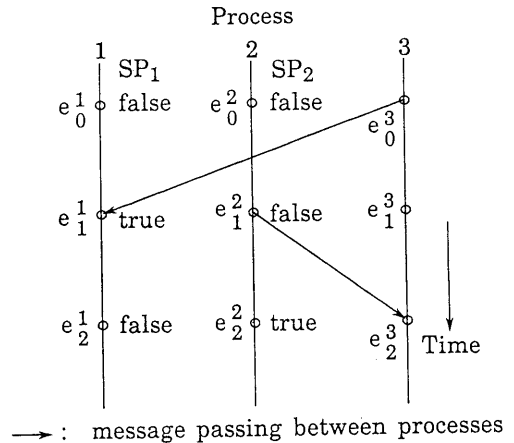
Process

1 $SP_1$

2 $SP_2$

3

$e^1_0$ false

$e^2_0$ false

$e^3_0$

$e^1_1$ true

$e^2_1$ false

$e^3_1$

$e^1_2$ false

$e^2_2$ true

$e^3_2$

Time

$\rightarrow$: message passing between processes